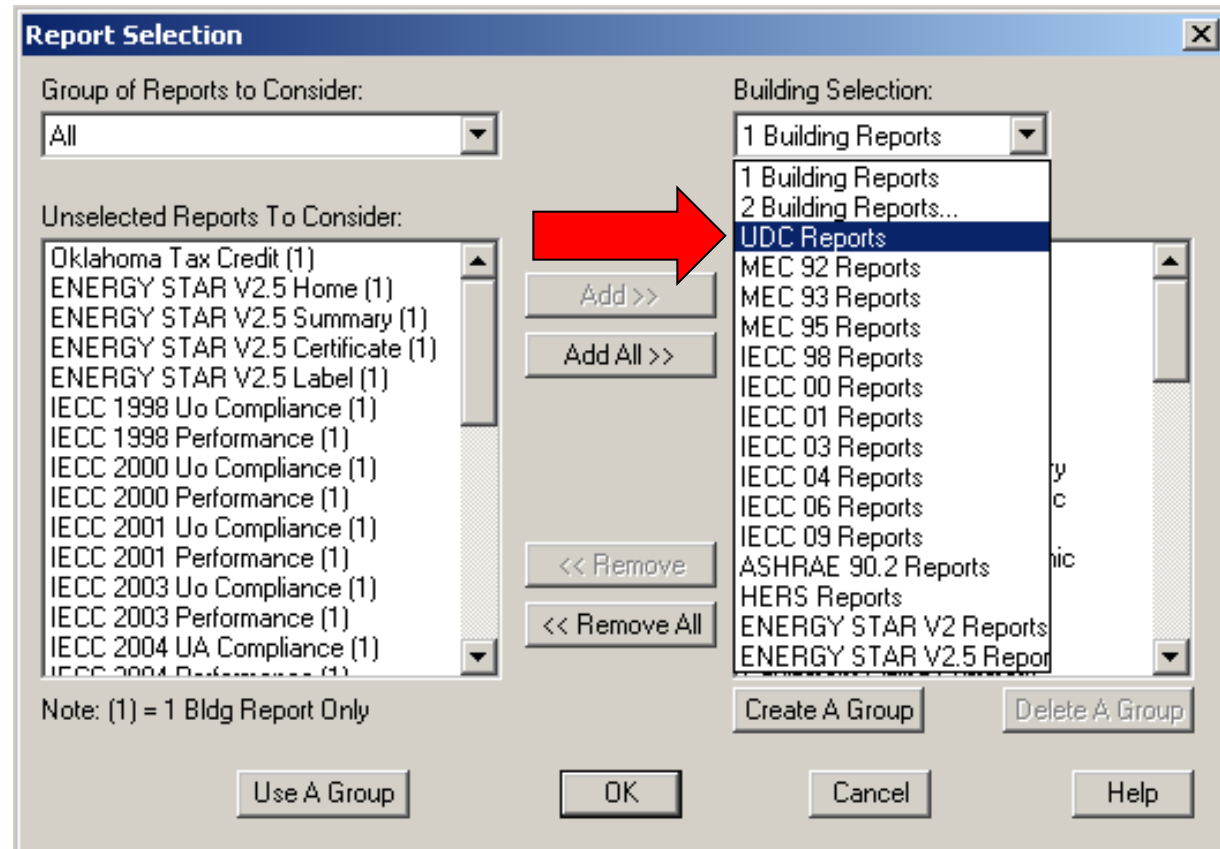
Report Selection

Group of Reports to Consider:
All

Building Selection:
1 Building Reports

Unselected Reports To Consider:
Oklahoma Tax Credit (1)
ENERGY STAR V2.5 Home (1)
ENERGY STAR V2.5 Summary (1)
ENERGY STAR V2.5 Certificate (1)
ENERGY STAR V2.5 Label (1)
IECC 1998 Uo Compliance (1)
IECC 1998 Performance (1)
IECC 2000 Uo Compliance (1)
IECC 2000 Performance (1)
IECC 2001 Uo Compliance (1)
IECC 2001 Performance (1)
IECC 2003 Uo Compliance (1)
IECC 2003 Performance (1)
IECC 2004 UA Compliance (1)
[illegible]

Add >>
Add All >>
<< Remove
<< Remove All

1 Building Reports
2 Building Reports...
UDC Reports
MEC 92 Reports
MEC 93 Reports
MEC 95 Reports
IECC 98 Reports
IECC 00 Reports
IECC 01 Reports
IECC 03 Reports
IECC 04 Reports
IECC 06 Reports
IECC 09 Reports
ASHRAE 90.2 Reports
HERS Reports
ENERGY STAR V2 Reports
ENERGY STAR V2.5 Repor

y
c
nic

Note: (1) = 1 Bldg Report Only

Create A Group
Delete A Group

Use A Group
OK
Cancel
Help